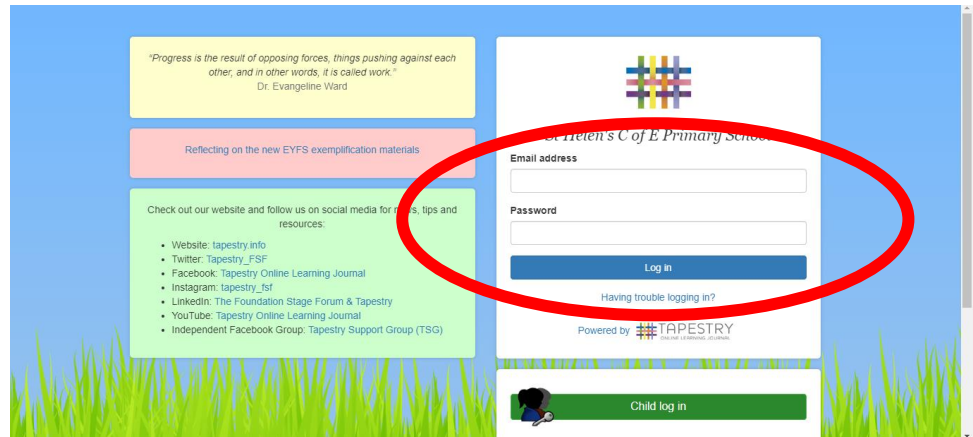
"Progress is the result of opposing forces, things pushing against each other, and in other words, it is called work."
Dr. Evangeline Ward

Reflecting on the new EYFS exemplification materials

Check out our website and follow us on social media for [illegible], tips and resources:

- Website: tapestry.info
- Twitter: Tapestry_FSF
- Facebook: Tapestry Online Learning Journal
- Instagram: tapestry_fsf
- LinkedIn: The Foundation Stage Forum & Tapestry
- YouTube: Tapestry Online Learning Journal
- Independent Facebook Group: Tapestry Support Group (TSG)

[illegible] St Helen's C of E Primary School

Email address

Password

Log in

Having trouble logging in?

Powered by TAPESTRY ONLINE LEARNING JOURNAL

Child log in